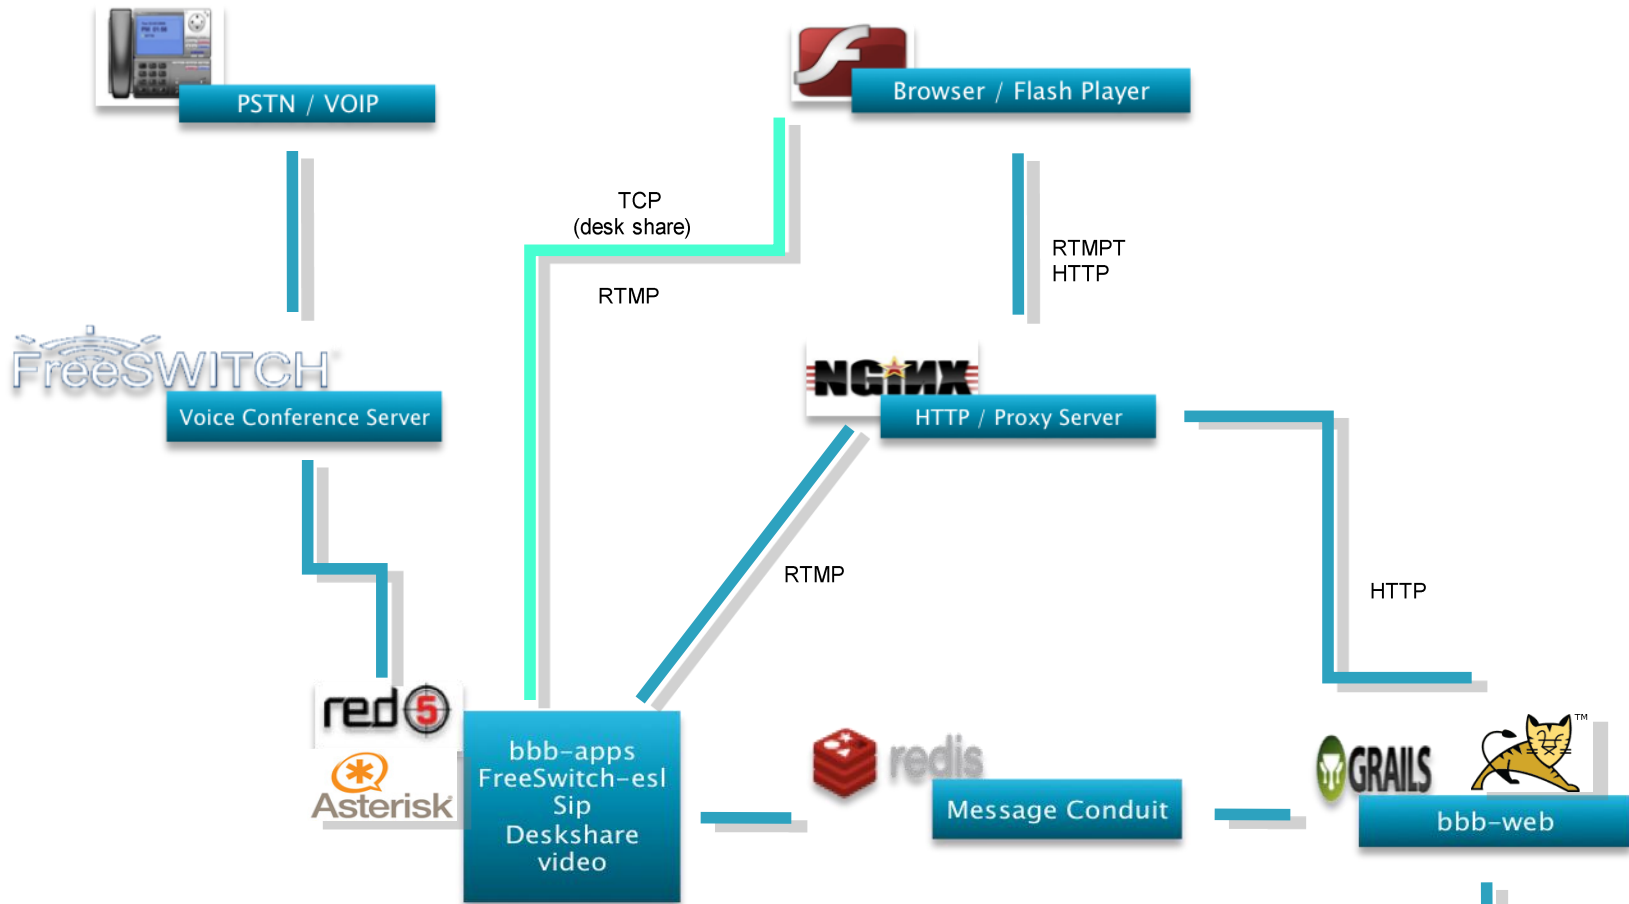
PSTN / VOIP

Browser / Flash Player

TCP
(desk share)

RTMPT
HTTP

RTMP

FreeSWITCH

Voice Conference Server

NGINX

HTTP / Proxy Server

RTMP

HTTP

red5

Asterisk

bbb-apps
FreeSwitch-esl
Sip
Deskshare
video

redis

Message Conduit

GRAILS

TM

bbb-web